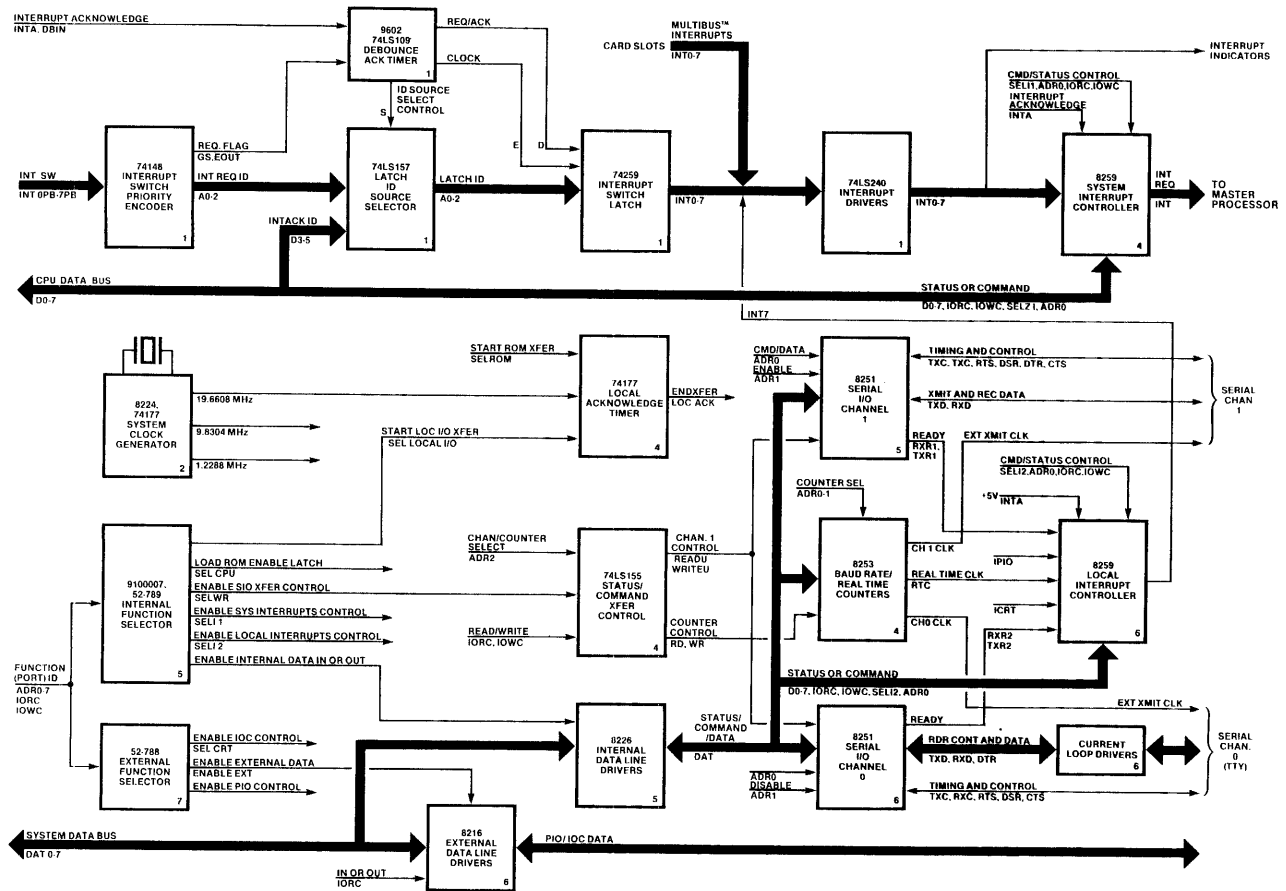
INTERRUPT ACKNOWLEDGE
INTA, DBIN

9602
74LS109
DEBOUNCE
ACK TIMER
1

REQ/ACK

CLOCK

MULTIBUS™
INTERRUPTS
INT0-7

CARD SLOTS

INTERRUPT
INDICATORS

CMD/STATUS CONTROL
SELI1, ADR0, IORC, IOWC
INTERRUPT
ACKNOWLEDGE
INTA

ID SOURCE
SELECT
CONTROL
S

REQ. FLAG
GS, EOUT

E

D

INT SW
INT 0PB-7PB

74148
INTERRUPT
SWITCH
PRIORITY
ENCODER
1

INT REQ ID
A0-2

74LS157
LATCH
ID
SOURCE
SELECTOR
1

LATCH ID
A0-2

74259
INTERRUPT
SWITCH
LATCH
1

INT0-7

74LS240
INTERRUPT
DRIVERS
1

INT0-7

8259
SYSTEM
INTERRUPT
CONTROLLER
4

INT
REQ

INT

TO
MASTER
PROCESSOR

INTACK ID
D3-5

CPU DATA BUS
D0-7

STATUS OR COMMAND
D0-7, IORC, IOWC, SELZ1, ADR0

INT7

8224,
74177
SYSTEM
CLOCK
GENERATOR
2

19.6608 MHz
9.8304 MHz
1.2288 MHz

START ROM XFER
SELROM

START LOC I/O XFER
SEL LOCAL I/O

74177
LOCAL
ACKNOWLEDGE
TIMER
4

ENDXFER
LOC ACK

CMD/DATA
ADR0
ENABLE
ADR1

8251
SERIAL
I/O
CHANNEL
1
5

TIMING AND CONTROL
TXC, TXC, RTS, DSR, DTR, CTS

XMIT AND REC DATA
TXD, RXD

SERIAL
CHAN
1

READY
RXR1,
TXR1

EXT XMIT CLK

CMD/STATUS CONTROL
SELI2, ADR0, IORC, IOWC

COUNTER SEL
ADR0-1

+5V
INTA

9100007,
52-789
INTERNAL
FUNCTION
SELECTOR
5

LOAD ROM ENABLE LATCH
SEL CPU
ENABLE SIO XFER CONTROL
SELWR
ENABLE SYS INTERRUPTS CONTROL
SELI 1
ENABLE LOCAL INTERRUPTS CONTROL
SELI 2
ENABLE INTERNAL DATA IN OR OUT

CHAN/COUNTER
SELECT
ADR2

74LS155
STATUS/
COMMAND
XFER
CONTROL
4

CHAN. 1
CONTROL
READU
WRITEU

READ/WRITE
IORC, IOWC

COUNTER
CONTROL
RD, WR

8253
BAUD RATE/
REAL TIME
COUNTERS
4

CH 1 CLK
REAL TIME CLK
RTC
CH0 CLK

IPIO
ICRT

8259
LOCAL
INTERRUPT
CONTROLLER
6

RXR2
TXR2

FUNCTION
(PORT) ID
ADR0-7
IORC
IOWC

STATUS OR COMMAND
D0-7, IORC, IOWC, SELI2, ADR0

EXT XMIT CLK

52-788
EXTERNAL
FUNCTION
SELECTOR
7

ENABLE IOC CONTROL
SEL CRT
ENABLE EXTERNAL DATA
ENABLE EXT
ENABLE PIO CONTROL

8226
INTERNAL
DATA LINE
DRIVERS
5

STATUS/
COMMAND
/DATA
DAT

READY

8251
SERIAL
I/O
CHANNEL
0
6

RDR CONT AND DATA
TXD, RXD, DTR

CURRENT
LOOP DRIVERS
6

SERIAL
CHAN.
0
(TTY)

ADR0
DISABLE
ADR1

TIMING AND CONTROL
TXC, RXC, RTS, DSR, CTS

SYSTEM DATA BUS
DAT 0-7

8216
EXTERNAL
DATA LINE
DRIVERS
6

PIO/IOC DATA

IN OR OUT
IORC